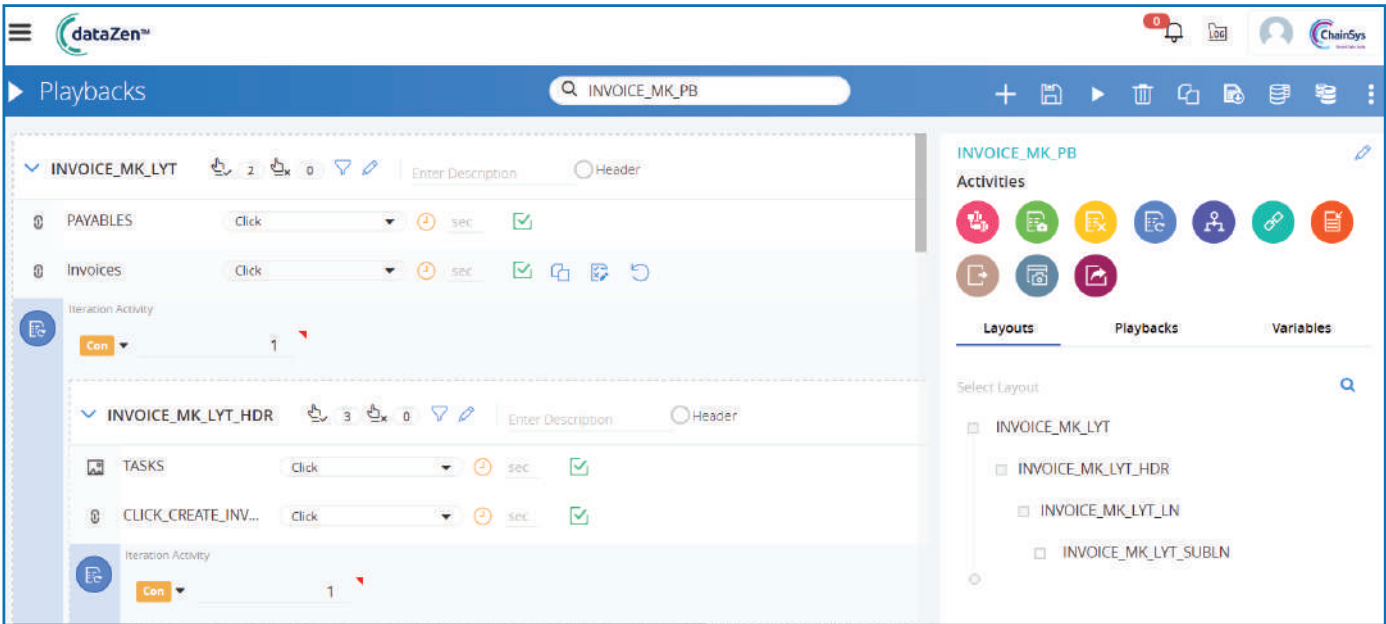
dataZen™

0

LOG

ChainSys

Playbacks

INVOICE_MK_PB

INVOICE_MK_LYT 2 0 Enter Description Header

PAYABLES Click sec

Invoices Click sec

Iteration Activity

Con 1

INVOICE_MK_LYT_HDR 3 0 Enter Description Header

TASKS Click sec

CLICK_CREATE_INV... Click sec

Iteration Activity

Con 1

INVOICE_MK_PB

Activities

Layouts Playbacks Variables

Select Layout

INVOICE_MK_LYT

INVOICE_MK_LYT_HDR

INVOICE_MK_LYT_LN

INVOICE_MK_LYT_SUBLN